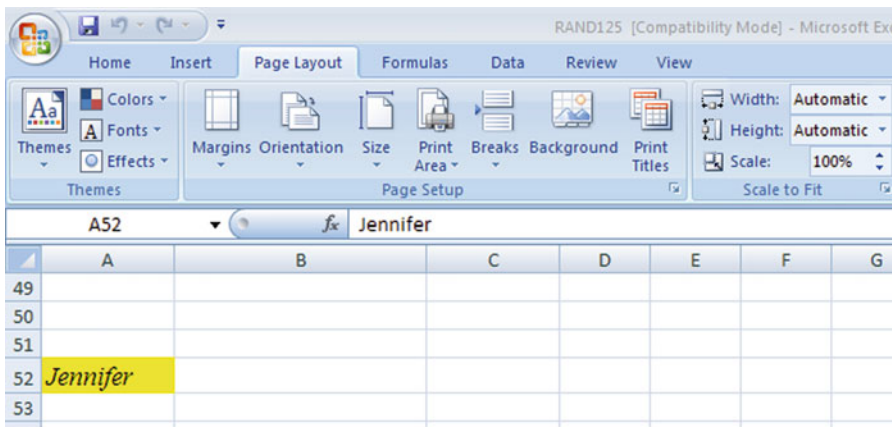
RAND125 [Compatibility Mode] - Microsoft Exc

Home Insert Page Layout Formulas Data Review View

Themes Colors Fonts Effects
Themes

Margins Orientation Size Print Area Breaks Background Print Titles
Page Setup

Width: Automatic
Height: Automatic
Scale: 100%
Scale to Fit

A52 $f_x$ Jennifer

| | A | B | C | D | E | F | G |
|---|---|---|---|---|---|---|---|
| 49 | | | | | | | |
| 50 | | | | | | | |
| 51 | | | | | | | |
| 52 | Jennifer | | | | | | |
| 53 | | | | | | | |